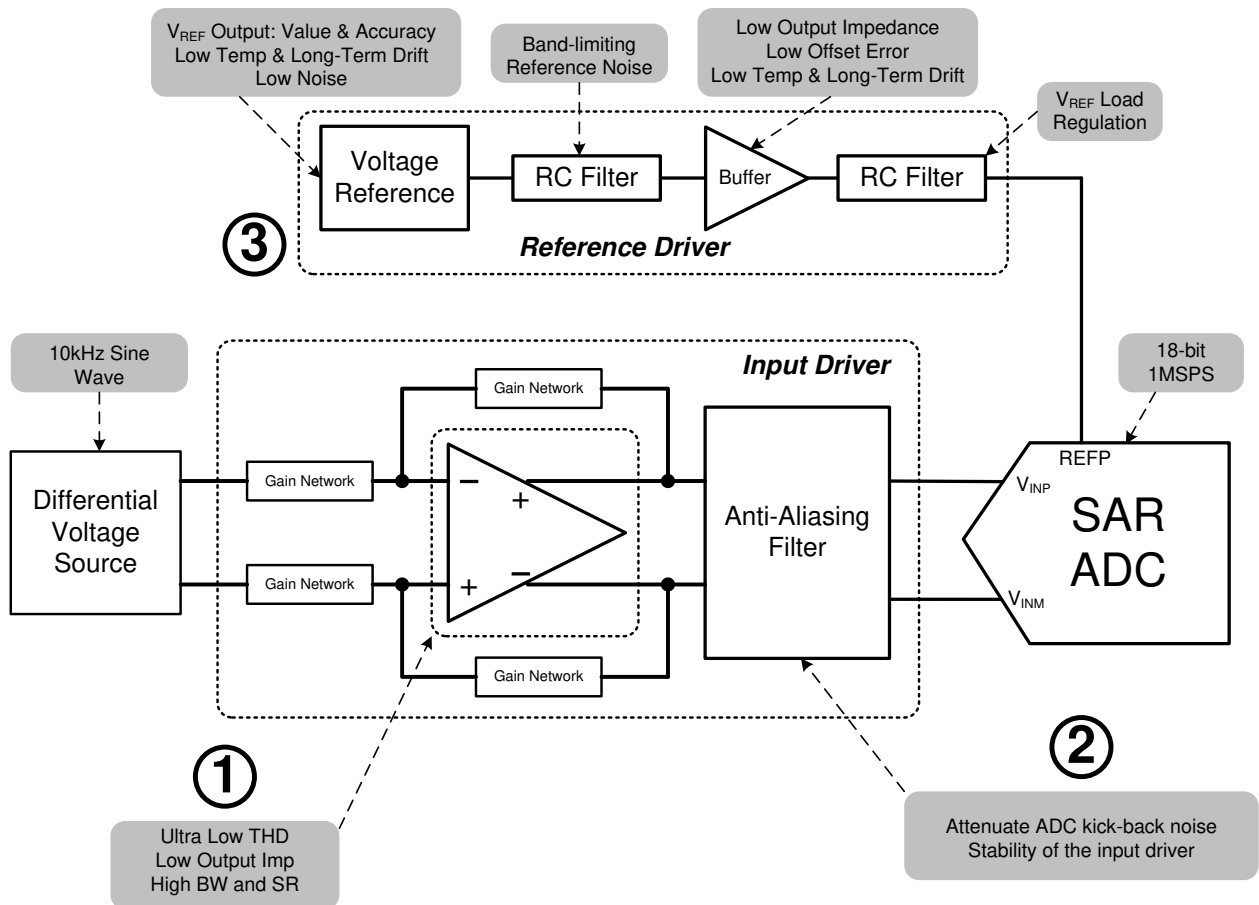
$V_{REF}$ Output: Value & Accuracy
Low Temp & Long-Term Drift
Low Noise

Band-limiting
Reference Noise

Low Output Impedance
Low Offset Error
Low Temp & Long-Term Drift

$V_{REF}$ Load
Regulation

Voltage
Reference

RC Filter

Buffer

RC Filter

③

Reference Driver

10kHz Sine
Wave

Input Driver

18-bit
1MSPS

Gain Network

Differential
Voltage
Source

Gain Network

−

+

Anti-Aliasing
Filter

REFP

$V_{INP}$

SAR
ADC

Gain Network

+

−

$V_{INM}$

Gain Network

①

②

Ultra Low THD
Low Output Imp
High BW and SR

Attenuate ADC kick-back noise
Stability of the input driver